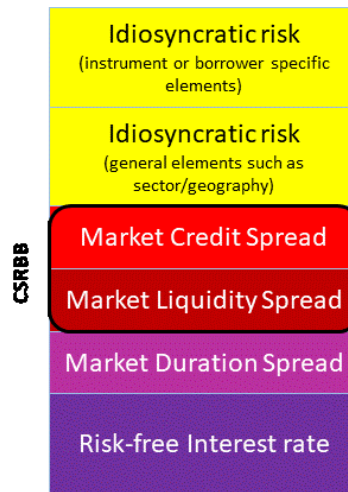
Idiosyncratic risk
(instrument or borrower specific elements)

Idiosyncratic risk
(general elements such as sector/geography)

CSRBB

Market Credit Spread

Market Liquidity Spread

Market Duration Spread

Risk-free Interest rate